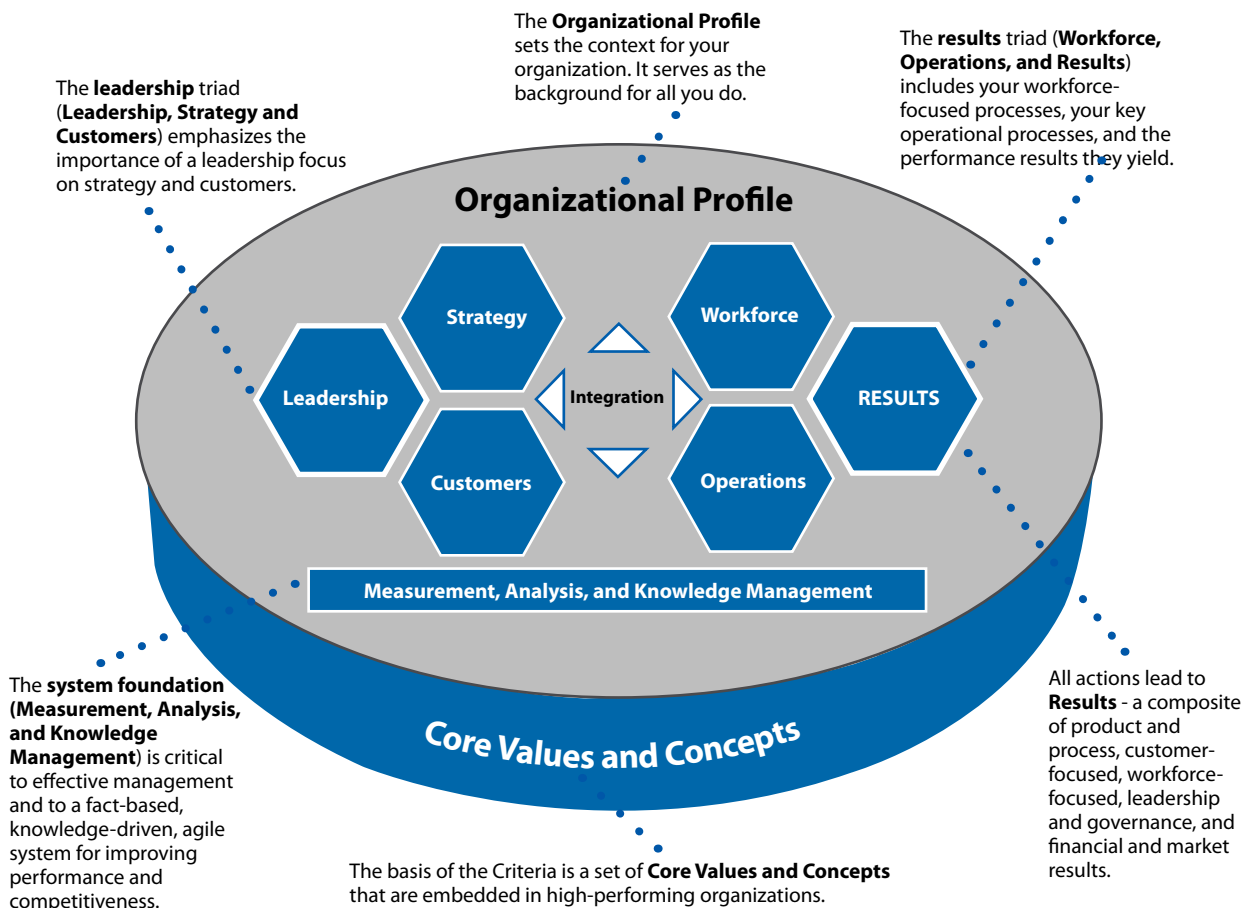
The **Organizational Profile** sets the context for your organization. It serves as the background for all you do.

The **leadership** triad (**Leadership, Strategy and Customers**) emphasizes the importance of a leadership focus on strategy and customers.

The **results** triad (**Workforce, Operations, and Results**) includes your workforce-focused processes, your key operational processes, and the performance results they yield.

Organizational Profile

Strategy

Workforce

Leadership

Integration

RESULTS

Customers

Operations

Measurement, Analysis, and Knowledge Management

Core Values and Concepts

The **system foundation (Measurement, Analysis, and Knowledge Management**) is critical to effective management and to a fact-based, knowledge-driven, agile system for improving performance and competitiveness.

All actions lead to **Results** - a composite of product and process, customer-focused, workforce-focused, leadership and governance, and financial and market results.

The basis of the Criteria is a set of **Core Values and Concepts** that are embedded in high-performing organizations.